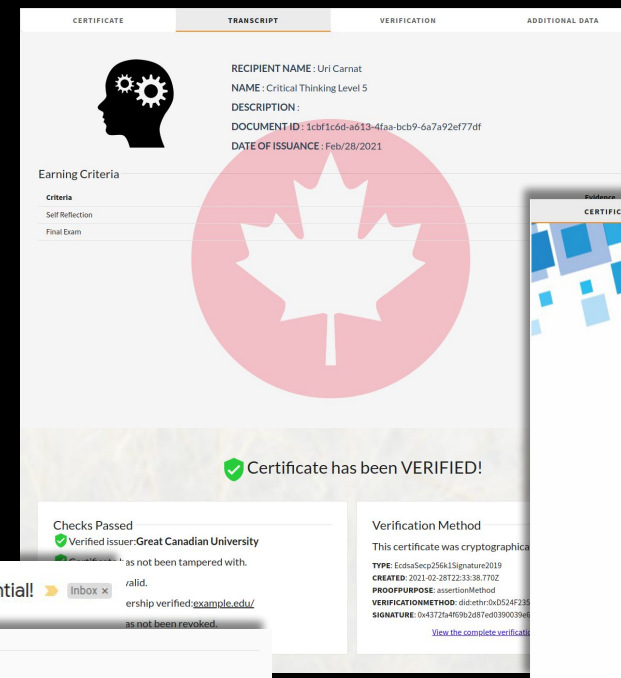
CERTIFICATE TRANSCRIPT VERIFICATION ADDITIONAL DATA

RECIPIENT NAME : Uri Carnat
NAME : Critical Thinking Level 5
DESCRIPTION :
DOCUMENT ID : 1cbf1c6d-a613-4faa-bcb9-6a7a92ef77df
DATE OF ISSUANCE : Feb/28/2021

Earning Criteria

| Criteria | Evidence |
|---|---|
| Self Reflection | |
| Final Exam | |

CERTIFIC

Certificate has been VERIFIED!

Checks Passed
Verified issuer: Great Canadian University
Certificat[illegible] as not been tampered with.
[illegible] valid.
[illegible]ership verified: example.edu/
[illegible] as not been revoked.

Verification Method
This certificate was cryptographica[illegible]
TYPE: EcdsaSecp256k1Signature2019
CREATED: 2021-02-28T22:33:38.770Z
PROOFPURPOSE: assertionMethod
VERIFICATIONMETHOD: did:ethr:0xD524F235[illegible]
SIGNATURE: 0x4372fa4f69b2d87ed0390039e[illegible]
View the complete verificati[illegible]

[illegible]tial! Inbox ×